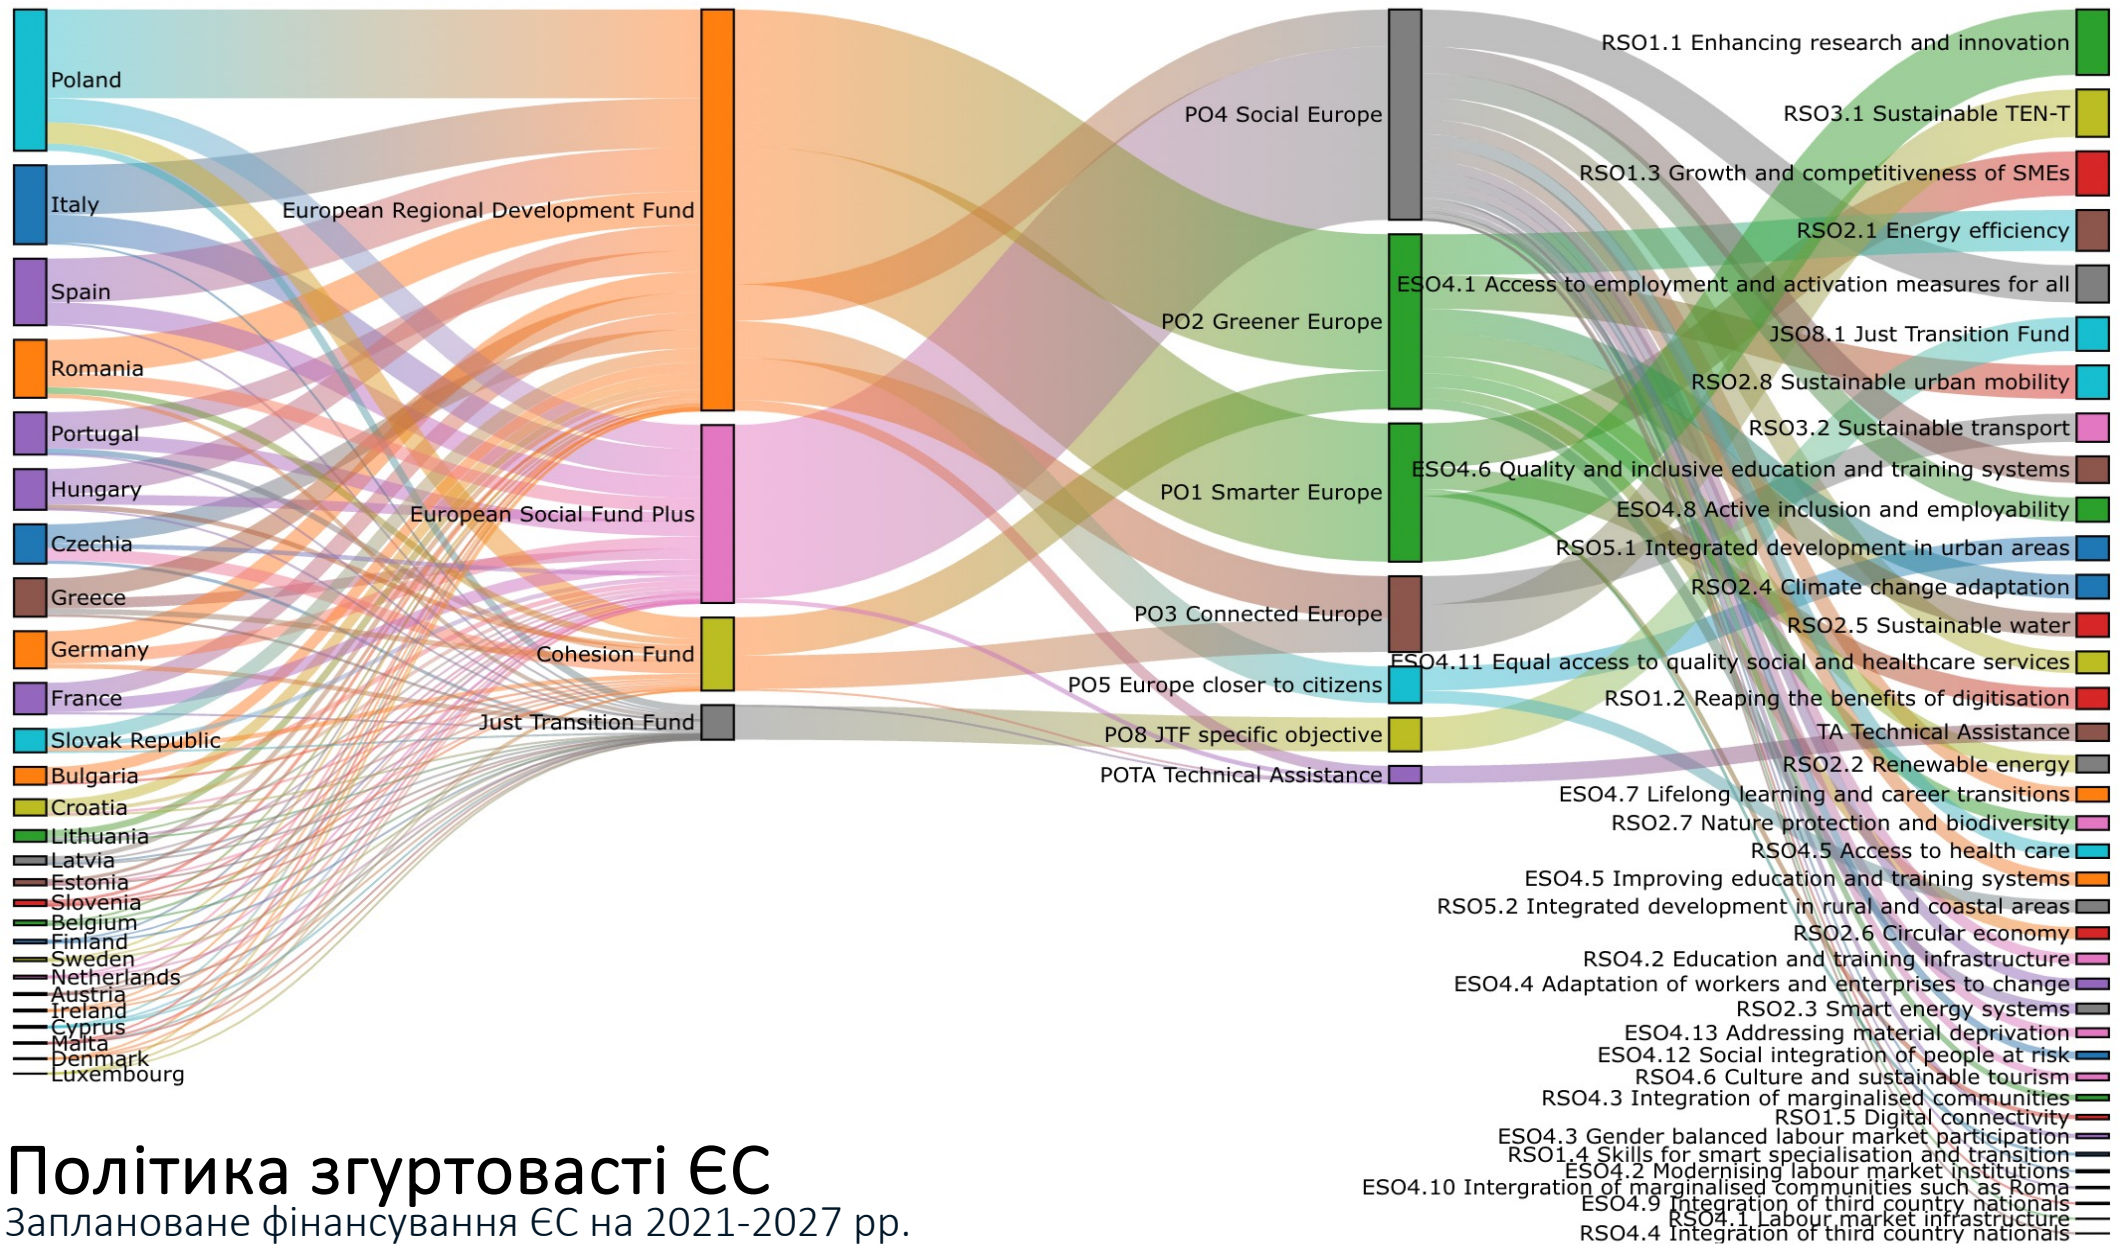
Poland
Italy
Spain
Romania
Portugal
Hungary
Czechia
Greece
Germany
France
Slovak Republic
Bulgaria
Croatia
Lithuania
Latvia
Estonia
Slovenia
Belgium
Finland
Sweden
Netherlands
Austria
Ireland
Cyprus
Malta
Denmark
Luxembourg

European Regional Development Fund
European Social Fund Plus
Cohesion Fund
Just Transition Fund

PO4 Social Europe
PO2 Greener Europe
PO1 Smarter Europe
PO3 Connected Europe
PO5 Europe closer to citizens
PO8 JTF specific objective
POTA Technical Assistance

RSO1.1 Enhancing research and innovation
RSO3.1 Sustainable TEN-T
RSO1.3 Growth and competitiveness of SMEs
RSO2.1 Energy efficiency
ESO4.1 Access to employment and activation measures for all
JSO8.1 Just Transition Fund
RSO2.8 Sustainable urban mobility
RSO3.2 Sustainable transport
ESO4.6 Quality and inclusive education and training systems
ESO4.8 Active inclusion and employability
RSO5.1 Integrated development in urban areas
RSO2.4 Climate change adaptation
RSO2.5 Sustainable water
ESO4.11 Equal access to quality social and healthcare services
RSO1.2 Reaping the benefits of digitisation
TA Technical Assistance
RSO2.2 Renewable energy
ESO4.7 Lifelong learning and career transitions
RSO2.7 Nature protection and biodiversity
RSO4.5 Access to health care
ESO4.5 Improving education and training systems
RSO5.2 Integrated development in rural and coastal areas
RSO2.6 Circular economy
RSO4.2 Education and training infrastructure
ESO4.4 Adaptation of workers and enterprises to change
RSO2.3 Smart energy systems
ESO4.13 Addressing material deprivation
ESO4.12 Social integration of people at risk
RSO4.6 Culture and sustainable tourism
RSO4.3 Integration of marginalised communities
RSO1.5 Digital connectivity
ESO4.3 Gender balanced labour market participation
RSO1.4 Skills for smart specialisation and transition
ESO4.2 Modernising labour market institutions
ESO4.10 Intergration of marginalised communities such as Roma
ESO4.9 Integration of third country nationals
RSO4.1 Labour market infrastructure
RSO4.4 Integration of third country nationals

Політика згуртовасті ЄС
Заплановане фінансування ЄС на 2021-2027 рр.